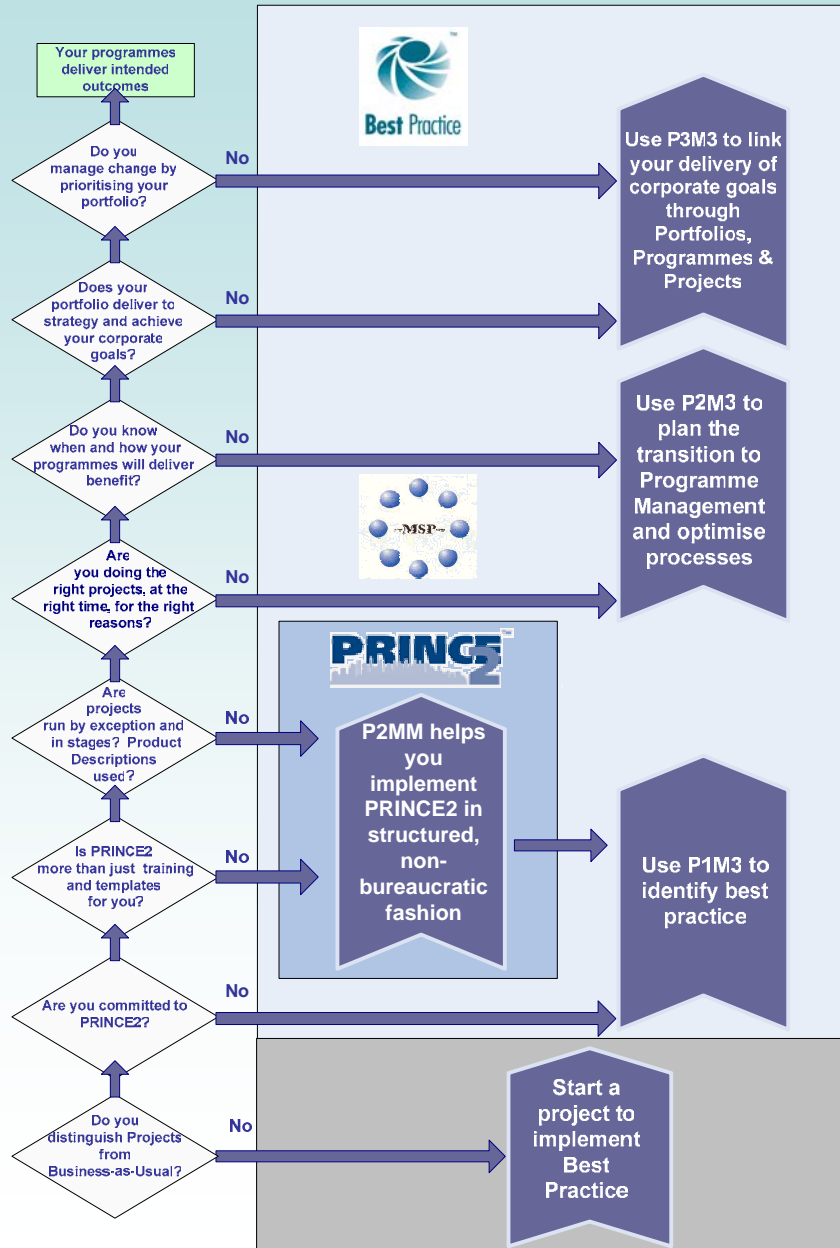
Your programmes deliver intended outcomes

Best Practice

Do you manage change by prioritising your portfolio?

No

Use P3M3 to link your delivery of corporate goals through Portfolios, Programmes & Projects

Does your portfolio deliver to strategy and achieve your corporate goals?

No

Do you know when and how your programmes will deliver benefit?

No

Use P2M3 to plan the transition to Programme Management and optimise processes

MSP

Are you doing the right projects, at the right time, for the right reasons?

No

PRINCE2

Are projects run by exception and in stages? Product Descriptions used?

No

P2MM helps you implement PRINCE2 in structured, non-bureaucratic fashion

Is PRINCE2 more than just training and templates for you?

No

Use P1M3 to identify best practice

Are you committed to PRINCE2?

No

Do you distinguish Projects from Business-as-Usual?

No

Start a project to implement Best Practice